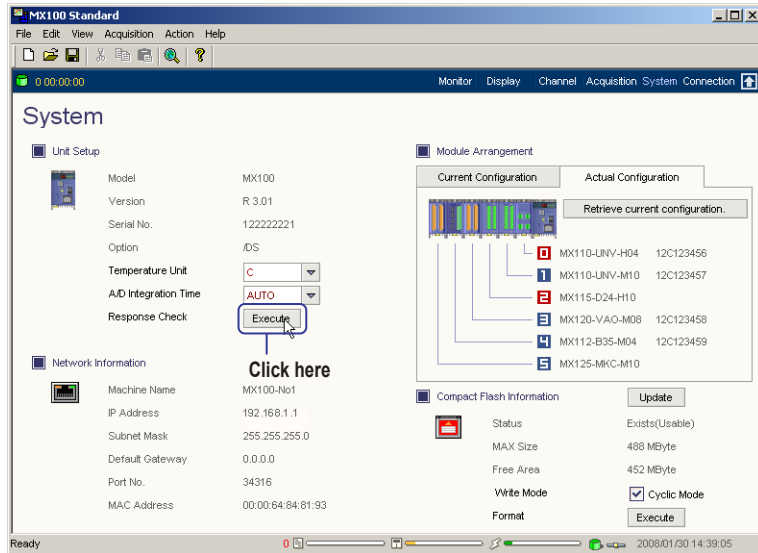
MX100 Standard

File Edit View Acquisition Action Help

0 00:00:00

Monitor Display Channel Acquisition System Connection

System

Unit Setup

Model MX100
Version R 3.01
Serial No. 122222221
Option /DS
Temperature Unit C
A/D Integration Time AUTO
Response Check Execute

Click here

Network Information

Machine Name MX100-No1
IP Address 192.168.1.1
Subnet Mask 255.255.255.0
Default Gateway 0.0.0.0
Port No. 34316
MAC Address 00:00:64:84:81:93

Module Arrangement

Current Configuration Actual Configuration

Retrieve current configuration.

0 MX110-UNV-H04 12C123456
1 MX110-UNV-M10 12C123457
2 MX115-D24-H10
3 MX120-VAO-M08 12C123458
4 MX112-B35-M04 12C123459
5 MX125-MKC-M10

Compact Flash Information

Update

Status Exists(Usable)
MAX Size 488 MByte
Free Area 452 MByte
Write Mode Cyclic Mode
Format Execute

Ready

0

2008/01/30 14:39:05